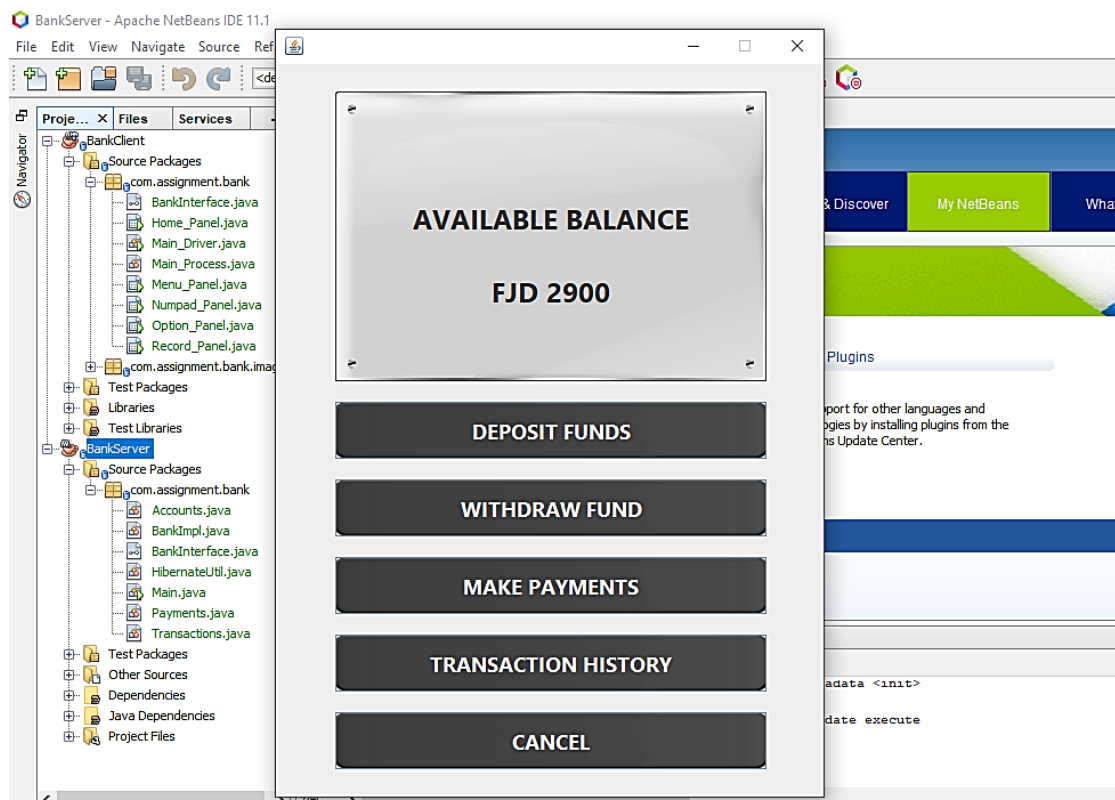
BankServer - Apache NetBeans IDE 11.1

File Edit View Navigate Source Ref

<de

Navigator

Proje... Files Services

BankClient
Source Packages
com.assignment.bank
BankInterface.java
Home_Panel.java
Main_Driver.java
Main_Process.java
Menu_Panel.java
Numpad_Panel.java
Option_Panel.java
Record_Panel.java
com.assignment.bank.imag
Test Packages
Libraries
Test Libraries
BankServer
Source Packages
com.assignment.bank
Accounts.java
BankImpl.java
BankInterface.java
HibernateUtil.java
Main.java
Payments.java
Transactions.java
Test Packages
Other Sources
Dependencies
Java Dependencies
Project Files

AVAILABLE BALANCE

FJD 2900

DEPOSIT FUNDS

WITHDRAW FUND

MAKE PAYMENTS

TRANSACTION HISTORY

CANCEL

& Discover

My NetBeans

Wha

Plugins

pport for other languages and
ogies by installing plugins from the
ns Update Center.

adata <init>

date execute